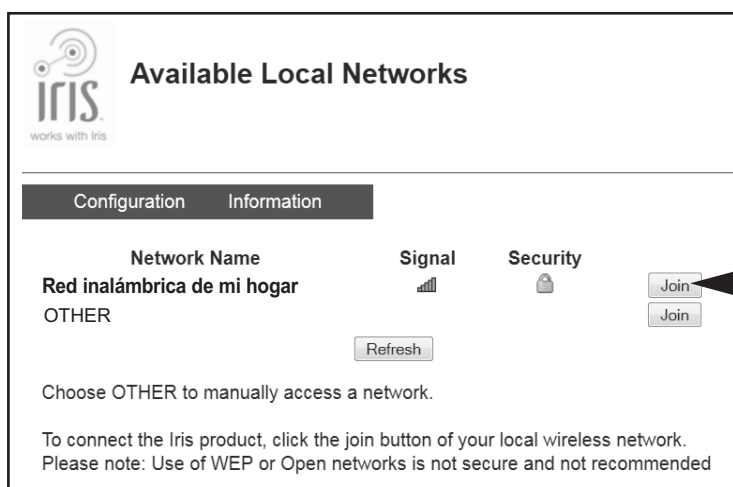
IRIS.
works with Iris

Available Local Networks

Configuration Information

| Network Name | Signal | Security | |
|---|---|---|---|
| Red inalámbrica de mi hogar | | | Join |
| OTHER | | | Join |

Refresh

Choose OTHER to manually access a network.

To connect the Iris product, click the join button of your local wireless network. Please note: Use of WEP or Open networks is not secure and not recommended